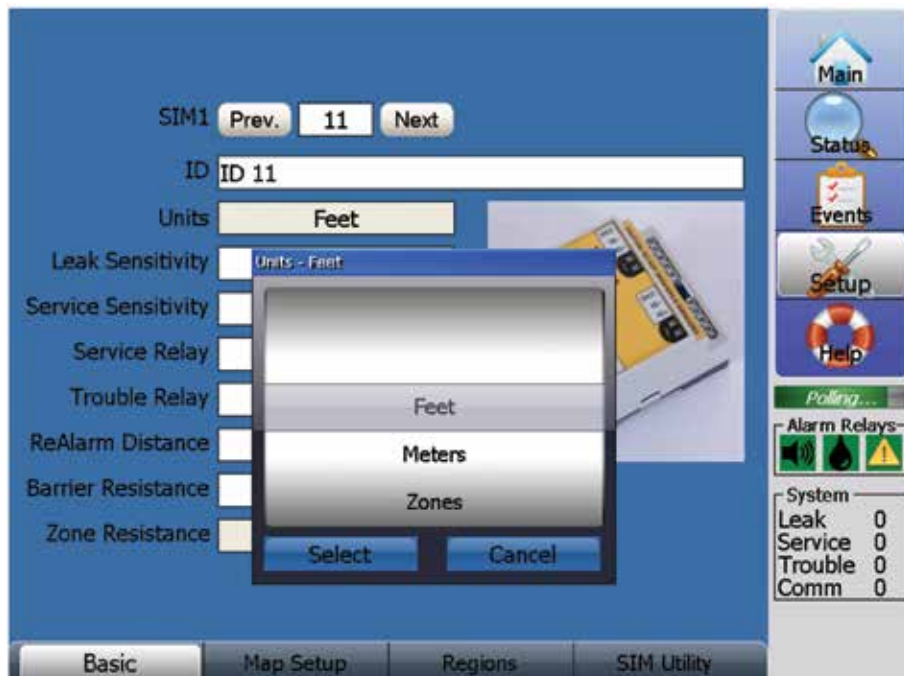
SIM1 Prev. 11 Next

ID ID 11

Units Feet

Leak Sensitivity

Service Sensitivity

Service Relay

Trouble Relay

ReAlarm Distance

Barrier Resistance

Zone Resistance

Units - Feet

Feet

Meters

Zones

Select Cancel

Main

Status

Events

Setup

Help

Polling...

Alarm Relays

System

Leak 0

Service 0

Trouble 0

Comm 0

Basic

Map Setup

Regions

SIM Utility